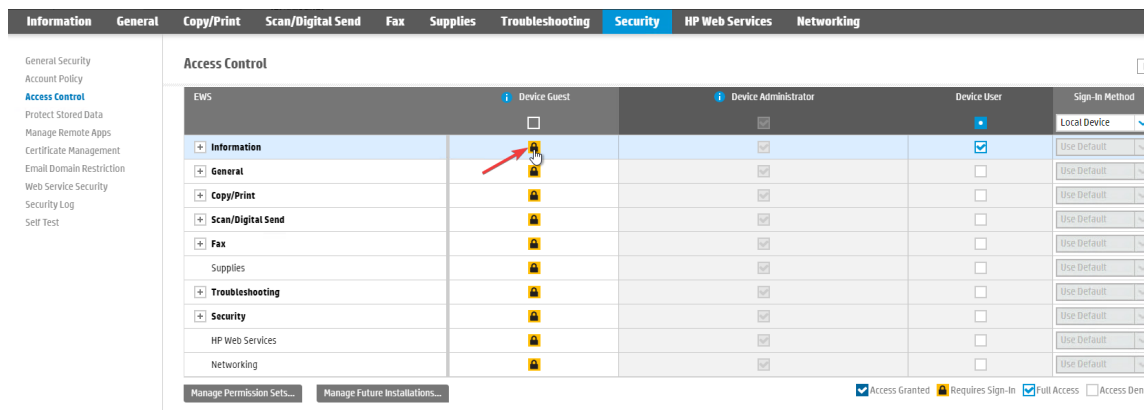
Information General Copy/Print Scan/Digital Send Fax Supplies Troubleshooting Security HP Web Services Networking

General Security
Account Policy
Access Control
Protect Stored Data
Manage Remote Apps
Certificate Management
Email Domain Restriction
Web Service Security
Security Log
Self Test

Access Control

| EWS | Device Guest | Device Administrator | Device User | Sign-In Method |
|---|---|---|---|---|
| | | | | Local Device |
| + Information | | | | Use Default |
| + General | | | | Use Default |
| + Copy/Print | | | | Use Default |
| + Scan/Digital Send | | | | Use Default |
| + Fax | | | | Use Default |
| Supplies | | | | Use Default |
| + Troubleshooting | | | | Use Default |
| + Security | | | | Use Default |
| HP Web Services | | | | Use Default |
| Networking | | | | Use Default |

Manage Permission Sets... Manage Future Installations...

Access Granted Requires Sign-In Full Access Access Den